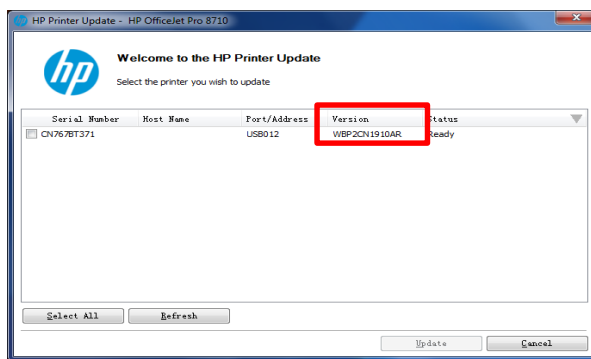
HP Printer Update - HP OfficeJet Pro 8710

Welcome to the HP Printer Update

Select the printer you wish to update

| Serial Number | Host Name | Port/Address | Version | Status |
|---|---|---|---|---|
| CN767BT371 | | USB012 | WBP2CN1910AR | Ready |

Select All

Refresh

Update

Cancel